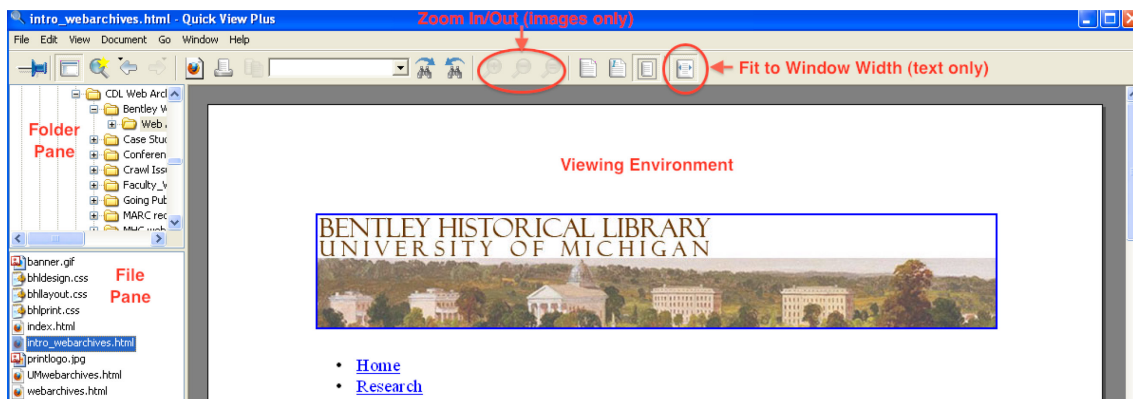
intro_webarchives.html - Quick View Plus

Zoom In/Out (images only)

File Edit View Document Go Window Help

Fit to Window Width (text only)

CDL Web Arch
Bentley W
Web
Case Stud
Conferen
Crawl Iss
Faculty_V
Going Pub
MARC rec
MHC web

Folder Pane

File Pane

banner.gif
bhldesign.css
bhllayout.css
bhlprint.css
index.html
intro_webarchives.html
printlogo.jpg
UMwebarchives.html
webarchives.html

Viewing Environment

BENTLEY HISTORICAL LIBRARY
UNIVERSITY OF MICHIGAN

• Home
• Research